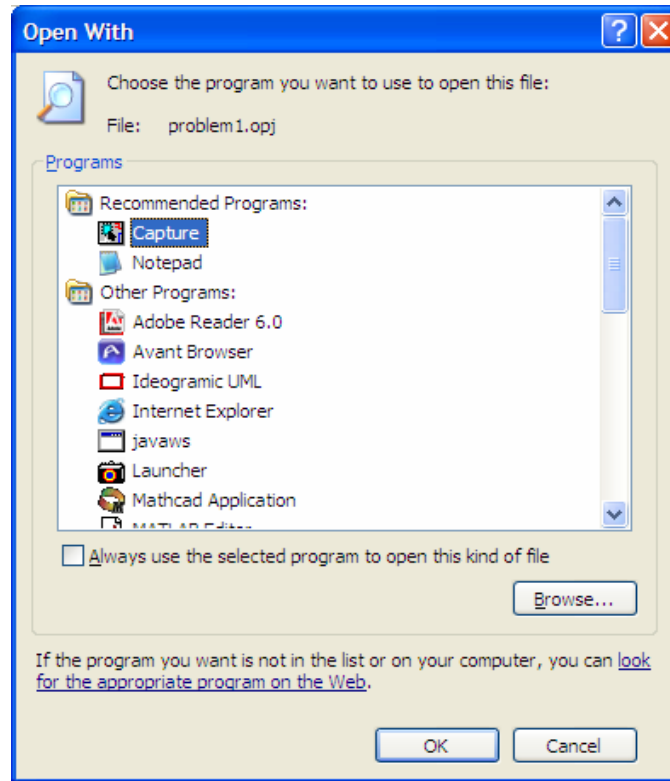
Open With

Choose the program you want to use to open this file:

File: problem1.opj

Programs

Recommended Programs:
Capture
Notepad
Other Programs:
Adobe Reader 6.0
Avant Browser
Ideogramic UML
Internet Explorer
javaws
Launcher
Mathcad Application
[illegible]

Always use the selected program to open this kind of file

Browse...

If the program you want is not in the list or on your computer, you can look for the appropriate program on the Web.

OK
Cancel